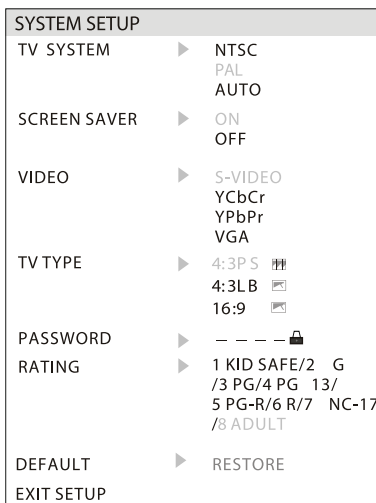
SYSTEM SETUP

TV SYSTEM NTSC
PAL
AUTO

SCREEN SAVER ON
OFF

VIDEO S-VIDEO
YCbCr
YPbPr
VGA

TV TYPE 4:3P S
4:3L B
16:9

PASSWORD – – – –

RATING 1 KID SAFE/2 G /3 PG/4 PG 13/ 5 PG-R/6 R/7 NC-17 /8 ADULT

DEFAULT RESTORE

EXIT SETUP